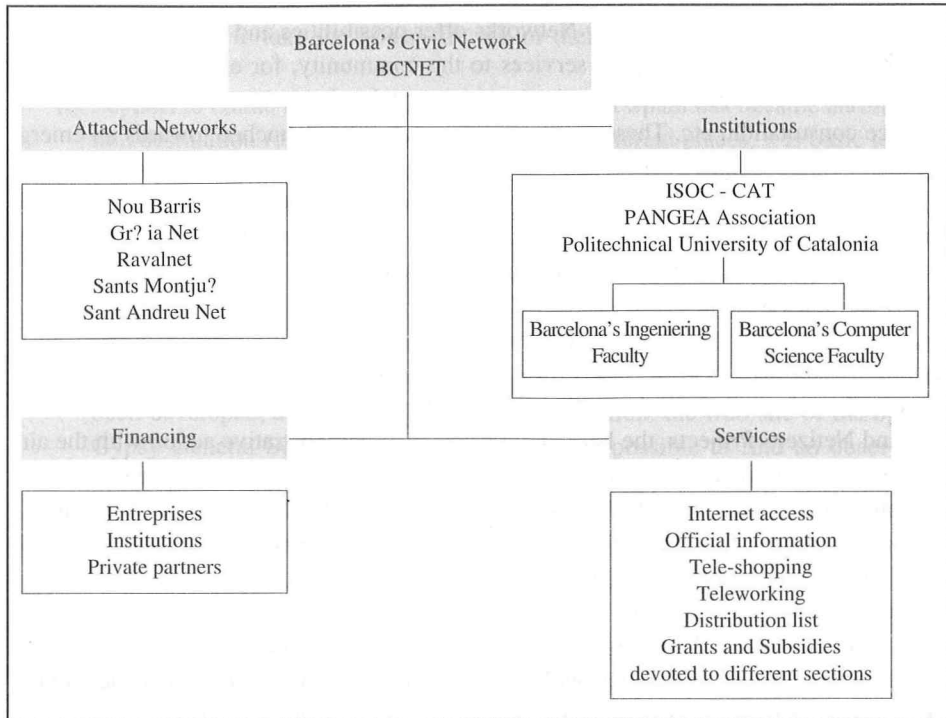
Barcelona's Civic Network
BCNET

Attached Networks

Nou Barris
Gr? ia Net
Ravalnet
Sants Montju?
Sant Andreu Net

Institutions

ISOC - CAT
PANGEA Association
Politechnical University of Catalonia

Barcelona's Ingeniering Faculty

Barcelona's Computer Science Faculty

Financing

Entreprises
Institutions
Private partners

Services

Internet access
Official information
Tele-shopping
Teleworking
Distribution list
Grants and Subsidies devoted to different sections